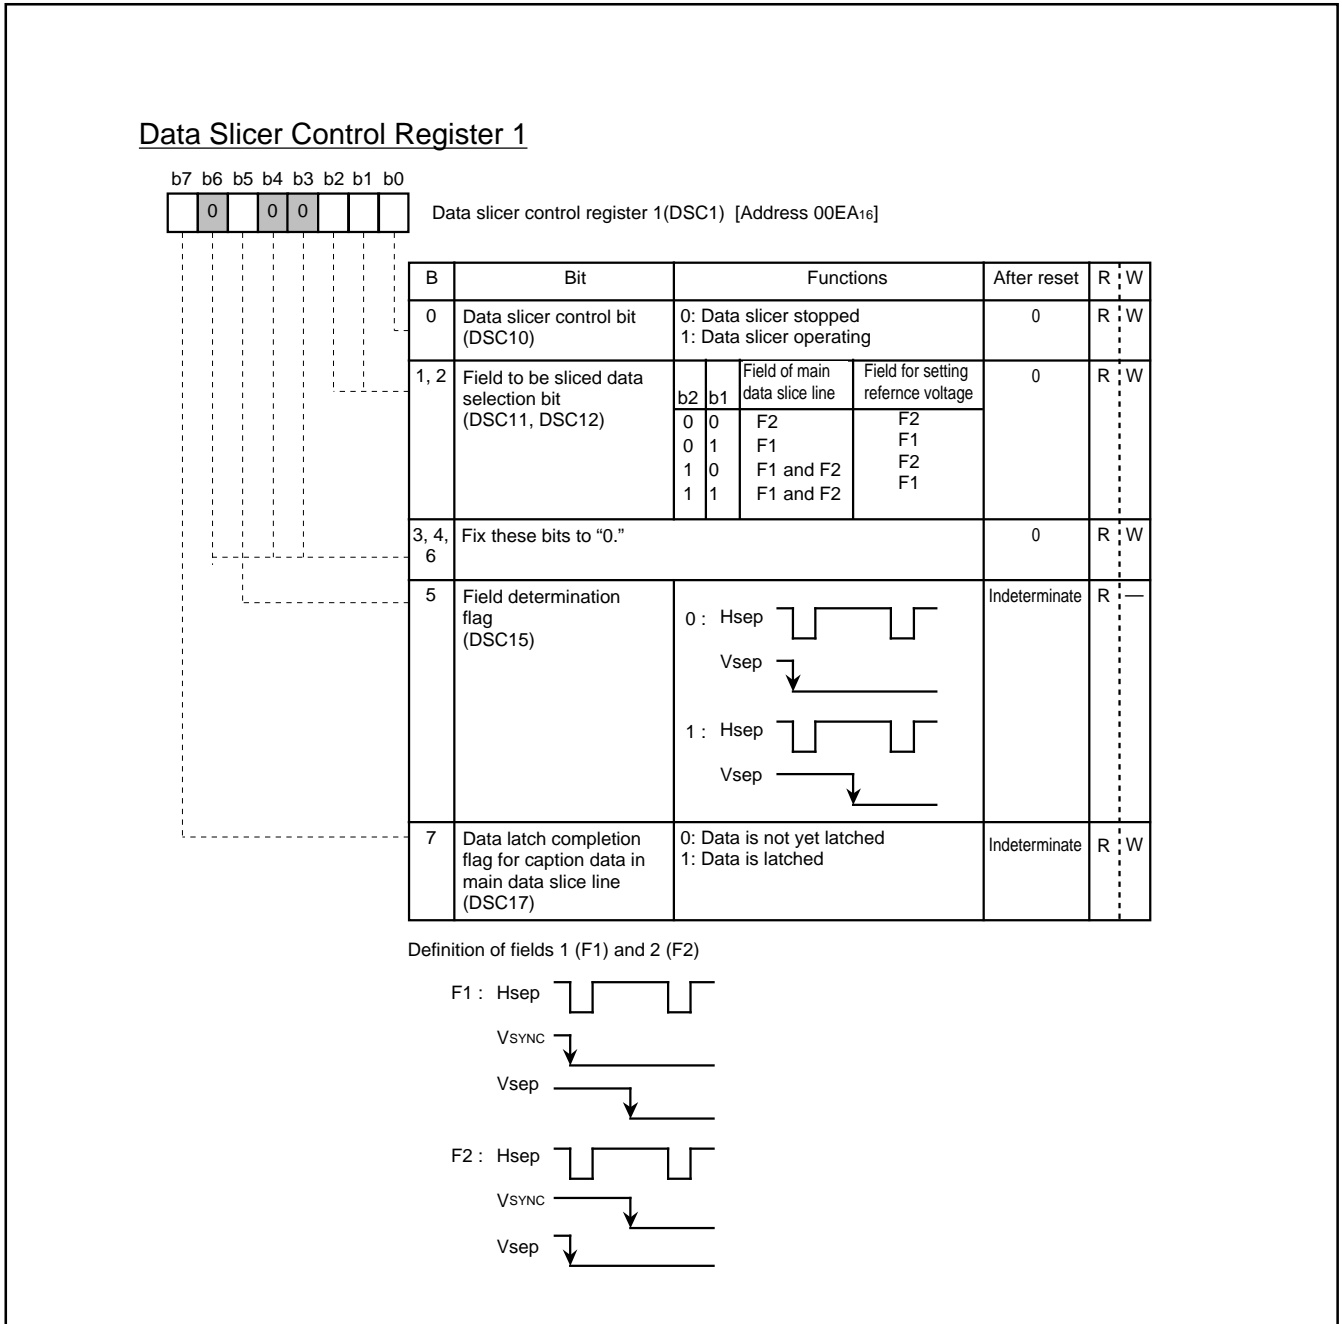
Data Slicer Control Register 1

b7 b6 b5 b4 b3 b2 b1 b0

0 0 0

Data slicer control register 1(DSC1) [Address 00EA$_{16}$]

| B | Bit | Functions | After reset | R | W |
|---|---|---|---|---|---|
| 0 | Data slicer control bit (DSC10) | 0: Data slicer stopped<br>1: Data slicer operating | 0 | R | W |
| 1, 2 | Field to be sliced data selection bit (DSC11, DSC12) | b2 b1 / Field of main data slice line / Field for setting refernce voltage<br>0 0 F2 F2<br>0 1 F1 F1<br>1 0 F1 and F2 F2<br>1 1 F1 and F2 F1 | 0 | R | W |
| 3, 4, 6 | Fix these bits to "0." | | 0 | R | W |
| 5 | Field determination flag (DSC15) | 0 : Hsep<br>Vsep<br>1 : Hsep<br>Vsep | Indeterminate | R | — |
| 7 | Data latch completion flag for caption data in main data slice line (DSC17) | 0: Data is not yet latched<br>1: Data is latched | Indeterminate | R | W |

Definition of fields 1 (F1) and 2 (F2)

F1 : Hsep

VSYNC

Vsep

F2 : Hsep

VSYNC

Vsep